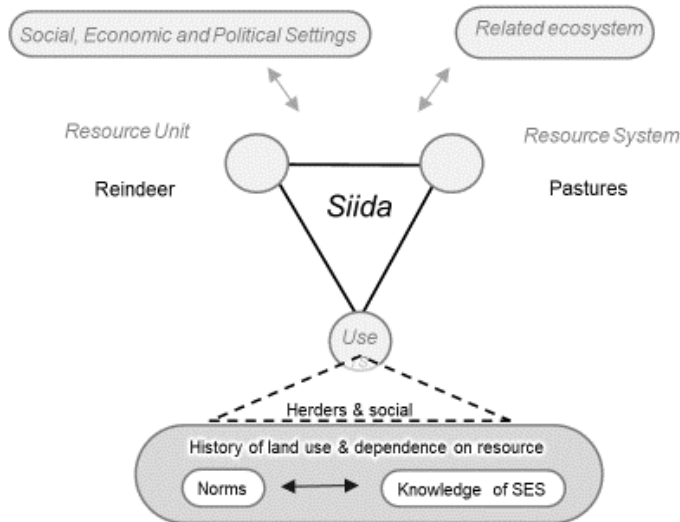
Social, Economic and Political Settings

Related ecosystem

Resource Unit

Resource System

Reindeer

Siida

Pastures

Use
rs

Herders & social

History of land use & dependence on resource

Norms

Knowledge of SES